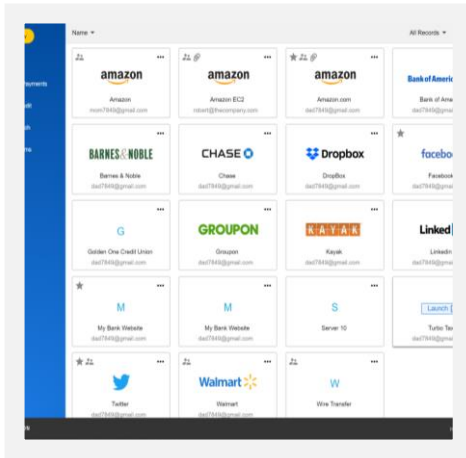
Name ▾

All Records ▾

ayments

dit

ch

ms

amazon
Amazon
mom7849@gmail.com

amazon
Amazon EC2
robert@thecompany.com

amazon
Amazon.com
dad7849@gmail.com

Bank of Americ
Bank of Ame
dad7849@gm

BARNES & NOBLE
Barnes & Noble
dad7849@gmail.com

CHASE
Chase
dad7849@gmail.com

Dropbox
DropBox
dad7849@gmail.com

facebo
Facebook
dad7849@gm

G
Golden One Credit Union
dad7849@gmail.com

GROUPON
Groupon
dad7849@gmail.com

KAYAK
Kayak
dad7849@gmail.com

Linked
Linkedin
dad7849@gm

M
My Bank Website
dad7849@gmail.com

M
My Bank Website
dad7849@gmail.com

S
Server 10
dad7849@gmail.com

Launch
Turbo Tax
dad7849@gm

Twitter
dad7849@gmail.com

Walmart
Walmart
dad7849@gmail.com

W
Wire Transfer